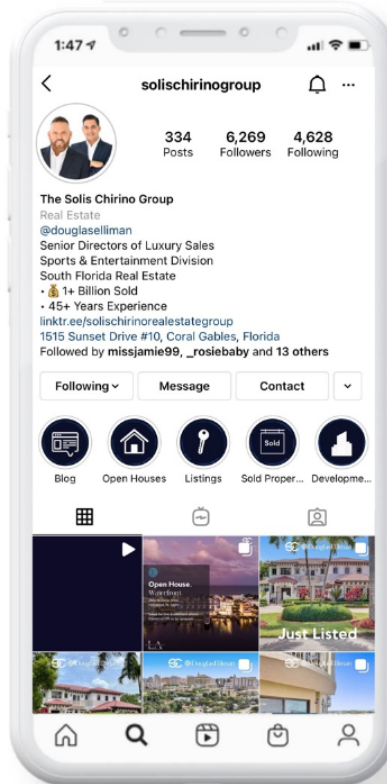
1:47

solischirinogroup

334 Posts
6,269 Followers
4,628 Following

The Solis Chirino Group
Real Estate
@douglaselliman
Senior Directors of Luxury Sales
Sports & Entertainment Division
South Florida Real Estate
• 💰 1+ Billion Sold
• 45+ Years Experience
linktr.ee/solischirinorealestategroup
1515 Sunset Drive #10, Coral Gables, Florida
Followed by missjamie99, _rosiebaby and 13 others

Following
Message
Contact

Blog
Open Houses
Listings
Sold Proper...
Developme...

Open House.
Waterfront

Just Listed